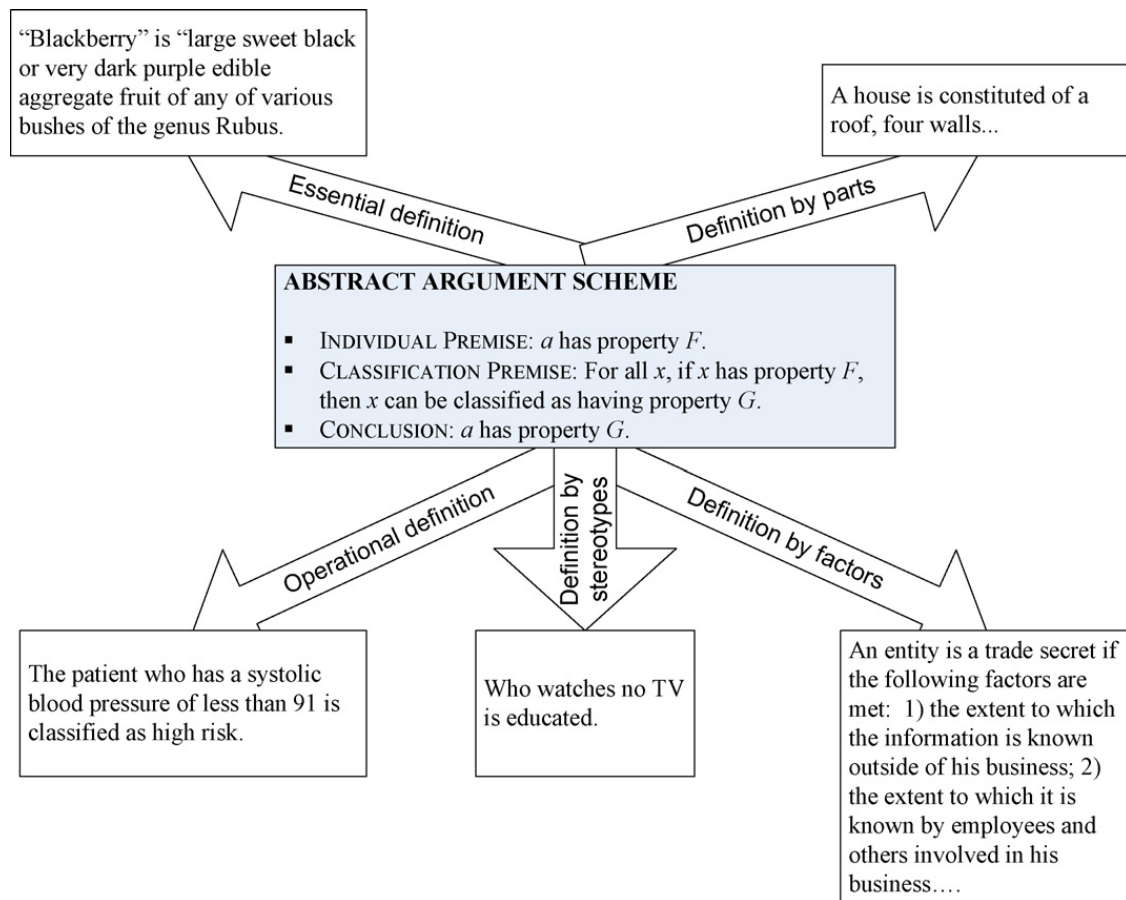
"Blackberry" is "large sweet black or very dark purple edible aggregate fruit of any of various bushes of the genus Rubus.

A house is constituted of a roof, four walls...

Essential definition

Definition by parts

ABSTRACT ARGUMENT SCHEME

▪ INDIVIDUAL PREMISE: $a$ has property $F$.
▪ CLASSIFICATION PREMISE: For all $x$, if $x$ has property $F$, then $x$ can be classified as having property $G$.
▪ CONCLUSION: $a$ has property $G$.

Operational definition

Definition by stereotypes

Definition by factors

The patient who has a systolic blood pressure of less than 91 is classified as high risk.

Who watches no TV is educated.

An entity is a trade secret if the following factors are met: 1) the extent to which the information is known outside of his business; 2) the extent to which it is known by employees and others involved in his business....